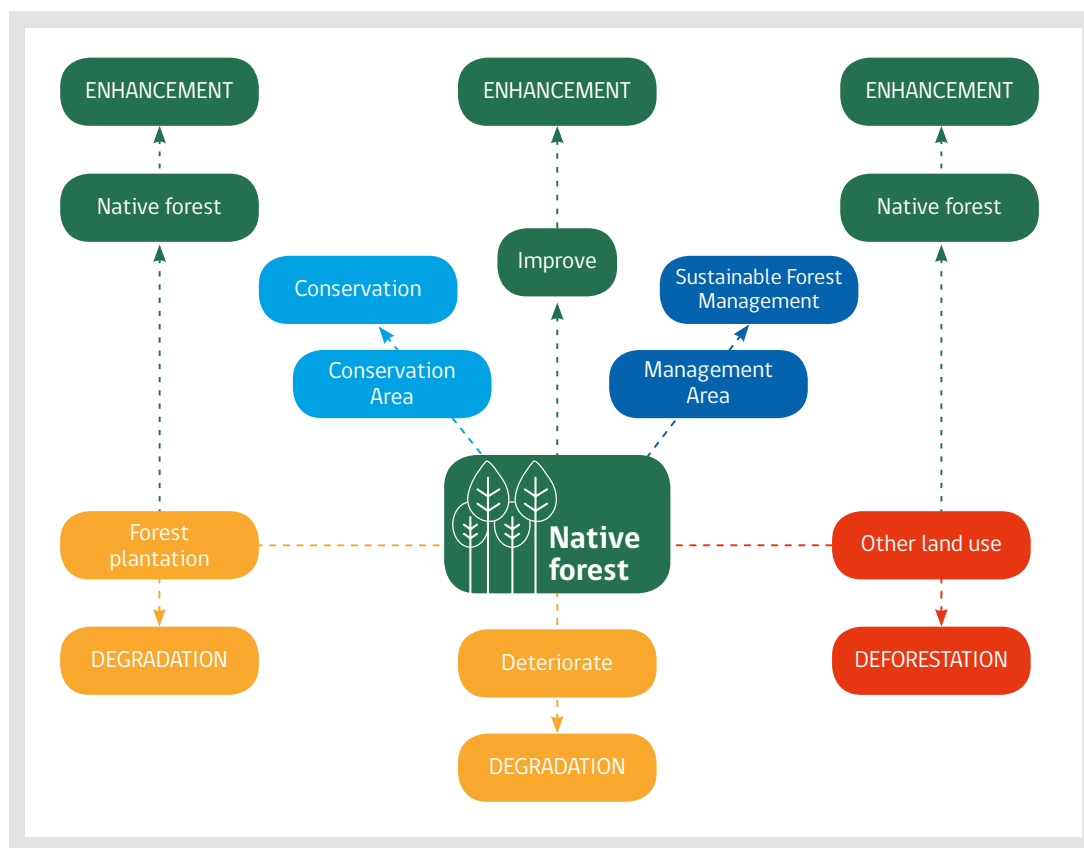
ENHANCEMENT

ENHANCEMENT

ENHANCEMENT

Native forest

Native forest

Improve

Conservation

Sustainable Forest Management

Conservation Area

Management Area

Forest plantation

Native forest

Other land use

DEGRADATION

Deteriorate

DEFORESTATION

DEGRADATION